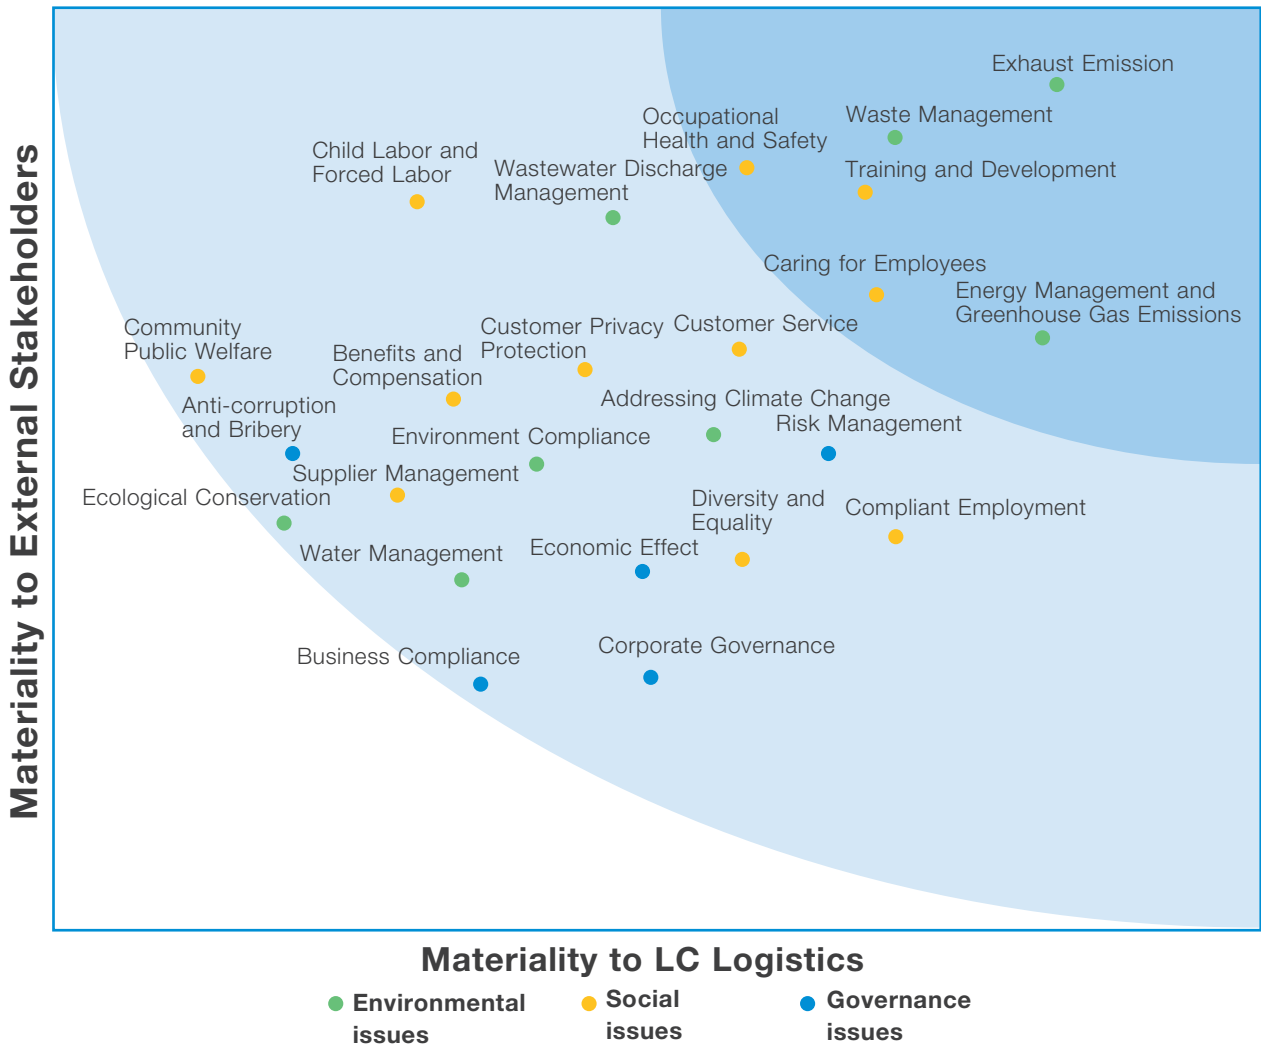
Materiality to External Stakeholders

Exhaust Emission

Occupational Health and Safety

Waste Management

Child Labor and Forced Labor

Wastewater Discharge Management

Training and Development

Caring for Employees

Energy Management and Greenhouse Gas Emissions

Community Public Welfare

Customer Privacy Protection

Customer Service

Benefits and Compensation

Addressing Climate Change

Anti-corruption and Bribery

Environment Compliance

Risk Management

Supplier Management

Ecological Conservation

Diversity and Equality

Compliant Employment

Water Management

Economic Effect

Business Compliance

Corporate Governance

Materiality to LC Logistics

Environmental issues

Social issues

Governance issues